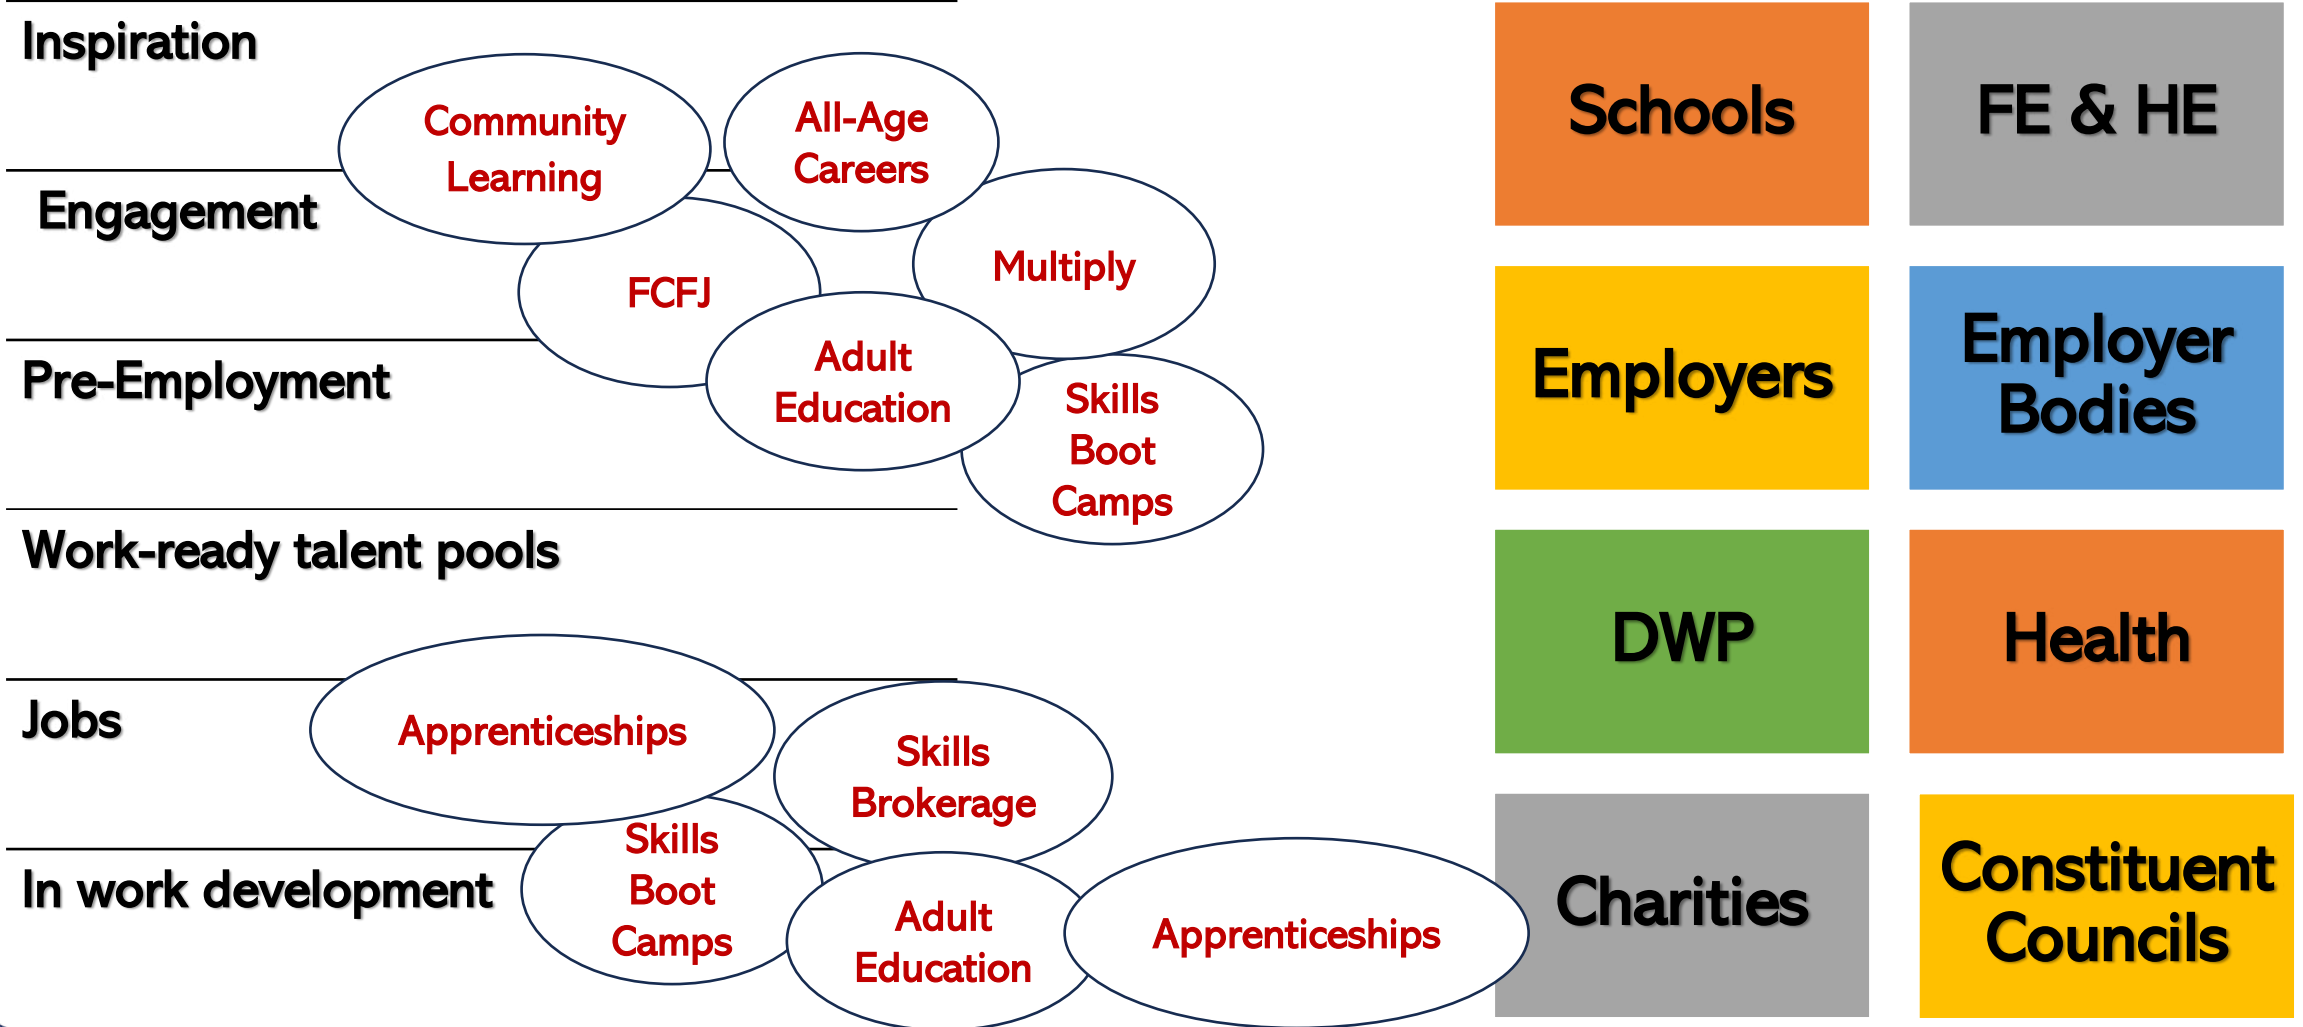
Inspiration

Community Learning

All-Age Careers

Engagement

FCFJ

Multiply

Pre-Employment

Adult Education

Skills Boot Camps

Work-ready talent pools

Jobs

Apprenticeships

Skills Brokerage

In work development

Skills Boot Camps

Adult Education

Apprenticeships

Schools

FE & HE

Employers

Employer Bodies

DWP

Health

Charities

Constituent Councils